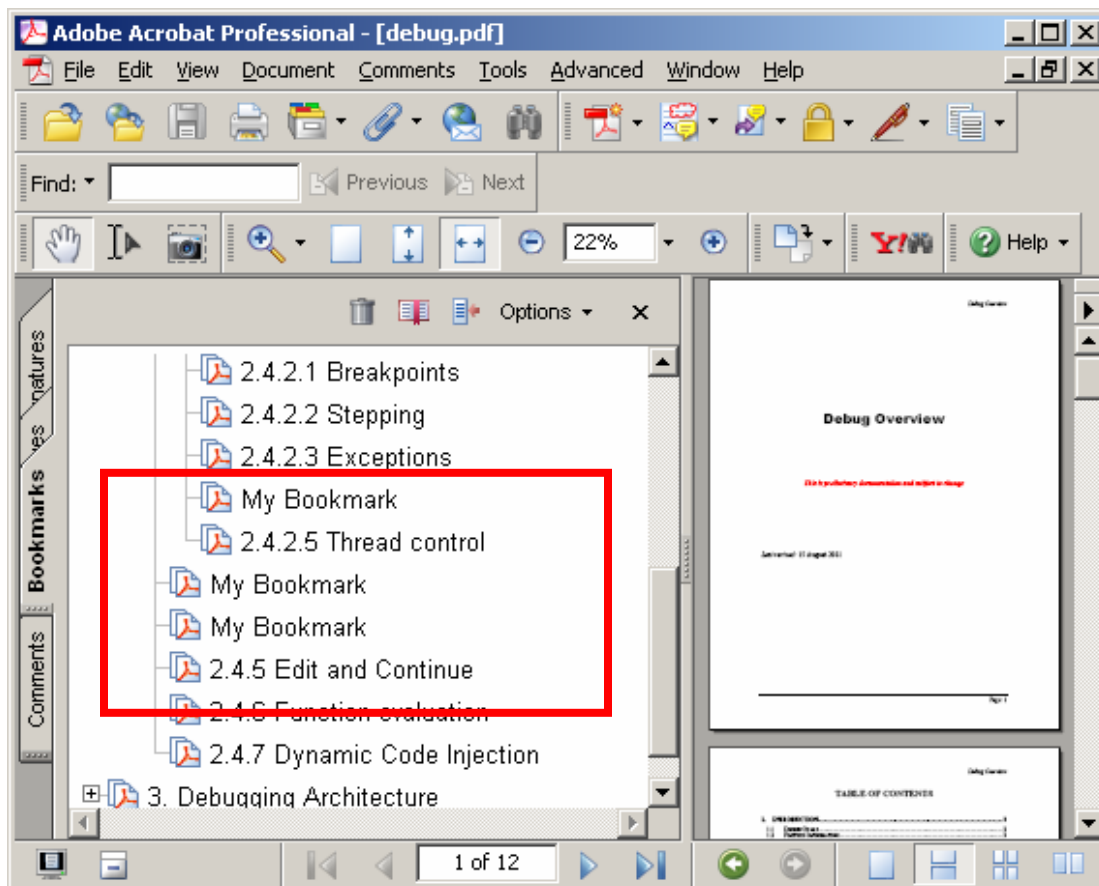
Adobe Acrobat Professional - [debug.pdf]

File Edit View Document Comments Tools Advanced Window Help

Find: Previous Next

22% Help

Options

Signatures
Pages
Bookmarks
Comments

2.4.2.1 Breakpoints
2.4.2.2 Stepping
2.4.2.3 Exceptions
My Bookmark
2.4.2.5 Thread control
My Bookmark
My Bookmark
2.4.5 Edit and Continue
2.4.6 Function evaluation
2.4.7 Dynamic Code Injection
3. Debugging Architecture

Debug Overview

Debug Overview

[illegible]

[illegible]

Page 1

Debug Overview

TABLE OF CONTENTS

1 of 12